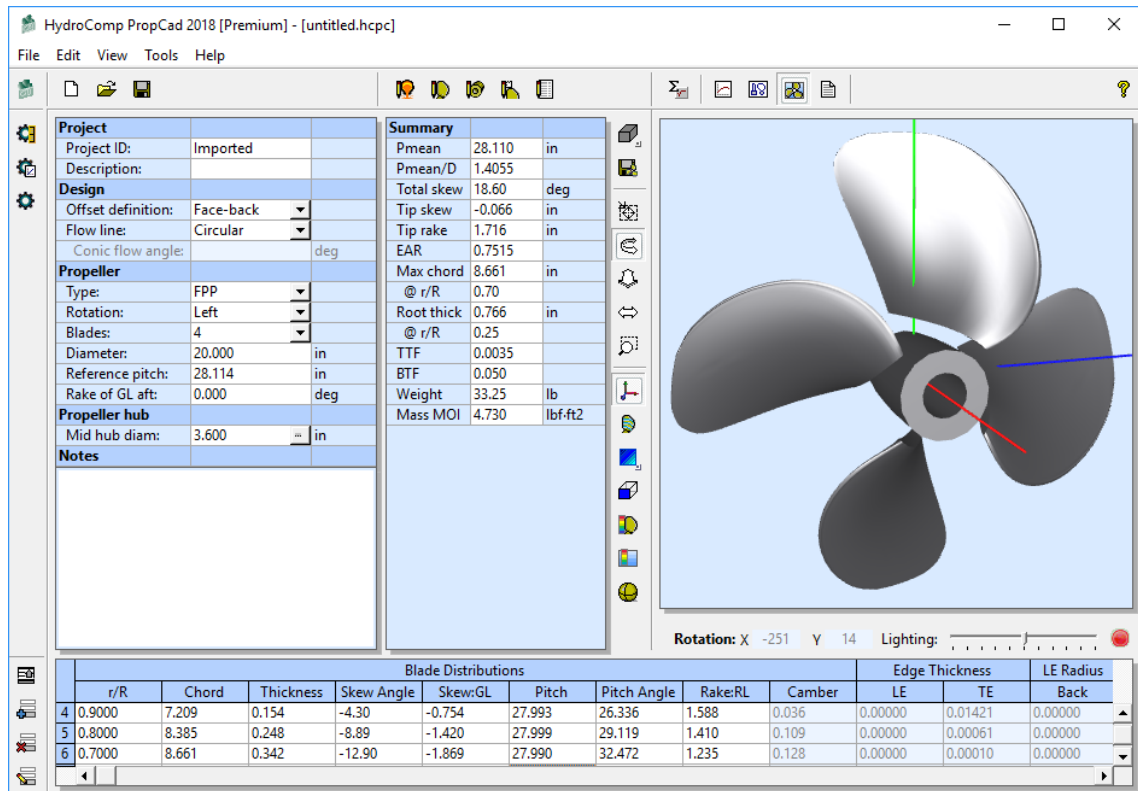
HydroComp PropCad 2018 [Premium] - [untitled.hcpc]

File Edit View Tools Help

| Project | | |
|---|---|---|
| Project ID: | Imported | |
| Description: | | |
| Design | | |
| Offset definition: | Face-back | |
| Flow line: | Circular | |
| Conic flow angle: | | deg |
| Propeller | | |
| Type: | FPP | |
| Rotation: | Left | |
| Blades: | 4 | |
| Diameter: | 20.000 | in |
| Reference pitch: | 28.114 | in |
| Rake of GL aft: | 0.000 | deg |
| Propeller hub | | |
| Mid hub diam: | 3.600 | in |
| Notes | | |

| Summary | | |
|---|---|---|
| Pmean | 28.110 | in |
| Pmean/D | 1.4055 | |
| Total skew | 18.60 | deg |
| Tip skew | -0.066 | in |
| Tip rake | 1.716 | in |
| EAR | 0.7515 | |
| Max chord | 8.661 | in |
| @ r/R | 0.70 | |
| Root thick | 0.766 | in |
| @ r/R | 0.25 | |
| TTF | 0.0035 | |
| BTF | 0.050 | |
| Weight | 33.25 | lb |
| Mass MOI | 4.730 | lbf-ft2 |

Rotation: X -251 Y 14 Lighting:

| | Blade Distributions | | | | | | | | | Edge Thickness | | LE Radius |
|---|---|---|---|---|---|---|---|---|---|---|---|---|
| | r/R | Chord | Thickness | Skew Angle | Skew:GL | Pitch | Pitch Angle | Rake:RL | Camber | LE | TE | Back |
| 4 | 0.9000 | 7.209 | 0.154 | -4.30 | -0.754 | 27.993 | 26.336 | 1.588 | 0.036 | 0.00000 | 0.01421 | 0.00000 |
| 5 | 0.8000 | 8.385 | 0.248 | -8.89 | -1.420 | 27.999 | 29.119 | 1.410 | 0.109 | 0.00000 | 0.00061 | 0.00000 |
| 6 | 0.7000 | 8.661 | 0.342 | -12.90 | -1.869 | 27.990 | 32.472 | 1.235 | 0.128 | 0.00000 | 0.00010 | 0.00000 |